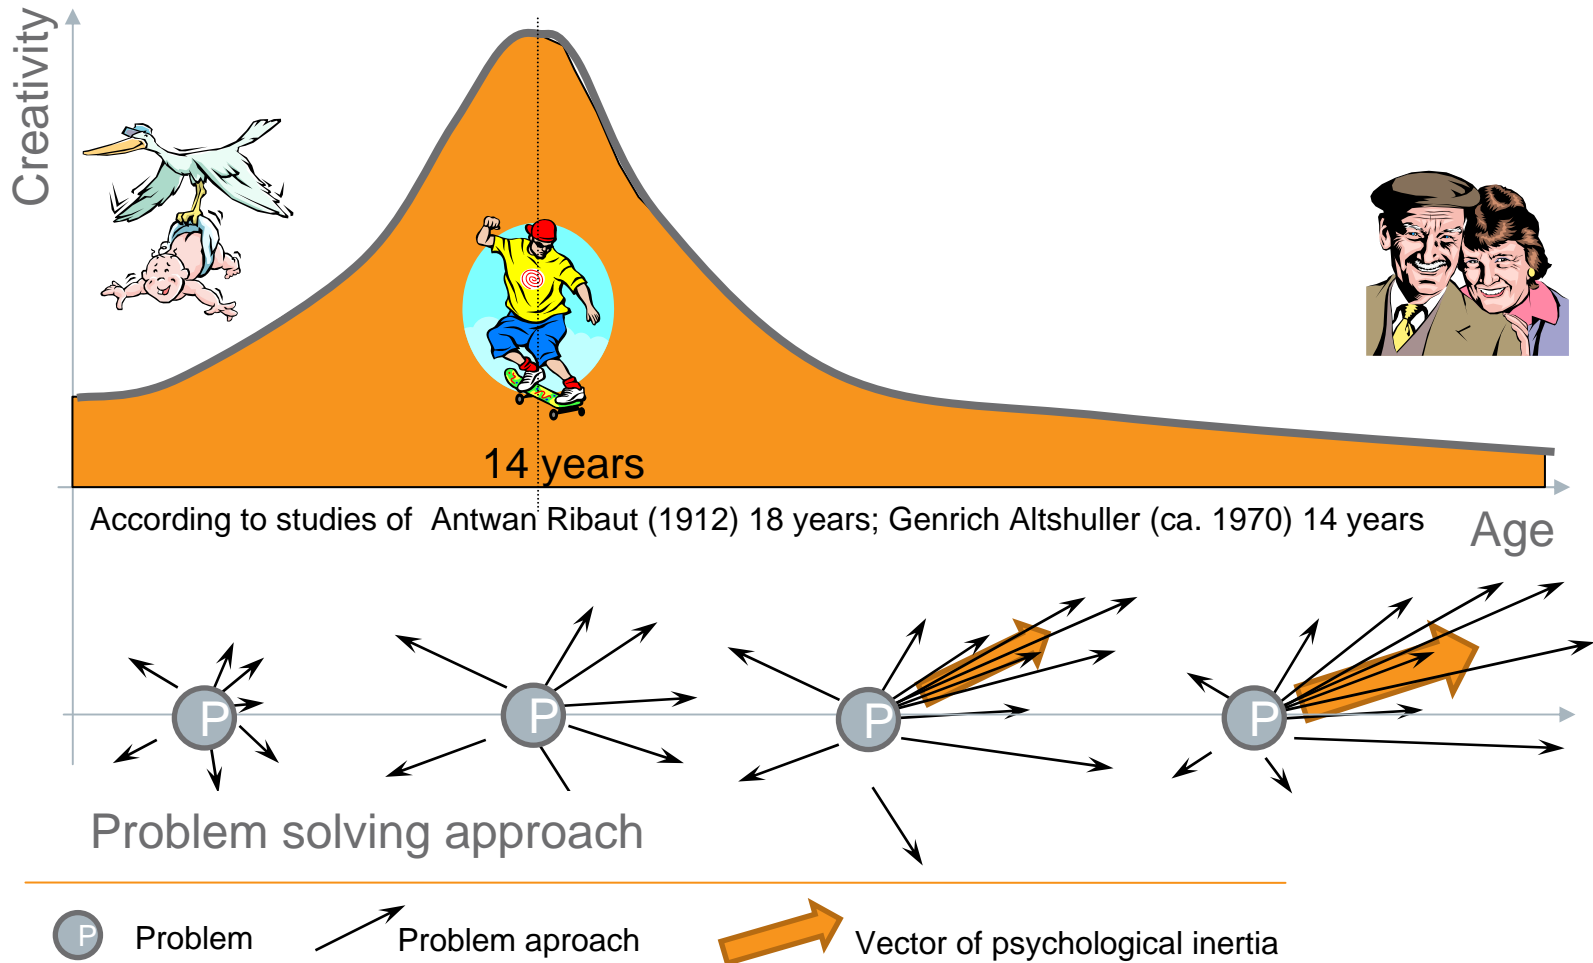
Creativity

14 years

According to studies of Antwan Ribaut (1912) 18 years; Genrich Altshuller (ca. 1970) 14 years

Age

P

P

P

P

Problem solving approach

P Problem

Problem aproach

Vector of psychological inertia